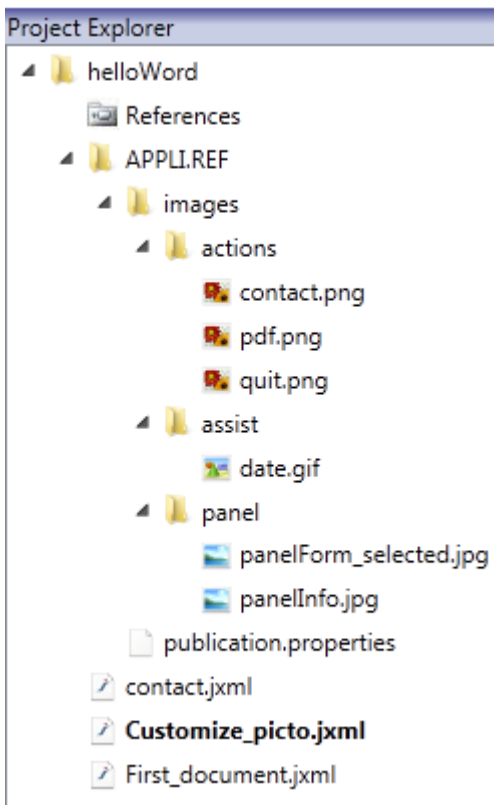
Project Explorer

helloWord

References

APPLI.REF

images

actions

contact.png

pdf.png

quit.png

assist

date.gif

panel

panelForm_selected.jpg

panelInfo.jpg

publication.properties

contact.jxml

Customize_picto.jxml

First_document.jxml